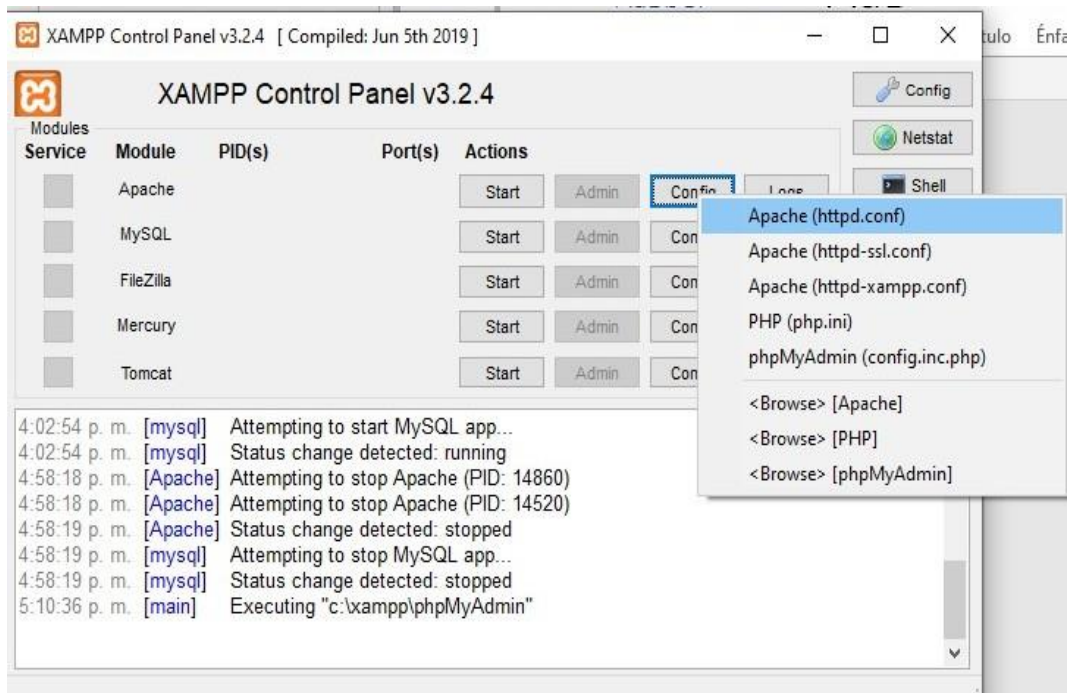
XAMPP Control Panel v3.2.4 [ Compiled: Jun 5th 2019 ]

tulo Énfa

XAMPP Control Panel v3.2.4

Config

Netstat

Shell

Modules

| Service | Module | PID(s) | Port(s) | Actions | | | |
|---|---|---|---|---|---|---|---|
| | Apache | | | Start | Admin | Config | Logs |
| | MySQL | | | Start | Admin | Con | |
| | FileZilla | | | Start | Admin | Con | |
| | Mercury | | | Start | Admin | Con | |
| | Tomcat | | | Start | Admin | Con | |

Apache (httpd.conf)
Apache (httpd-ssl.conf)
Apache (httpd-xampp.conf)
PHP (php.ini)
phpMyAdmin (config.inc.php)
<Browse> [Apache]
<Browse> [PHP]
<Browse> [phpMyAdmin]

4:02:54 p. m. [mysql] Attempting to start MySQL app...
4:02:54 p. m. [mysql] Status change detected: running
4:58:18 p. m. [Apache] Attempting to stop Apache (PID: 14860)
4:58:18 p. m. [Apache] Attempting to stop Apache (PID: 14520)
4:58:19 p. m. [Apache] Status change detected: stopped
4:58:19 p. m. [mysql] Attempting to stop MySQL app...
4:58:19 p. m. [mysql] Status change detected: stopped
5:10:36 p. m. [main] Executing "c:\xampp\phpMyAdmin"